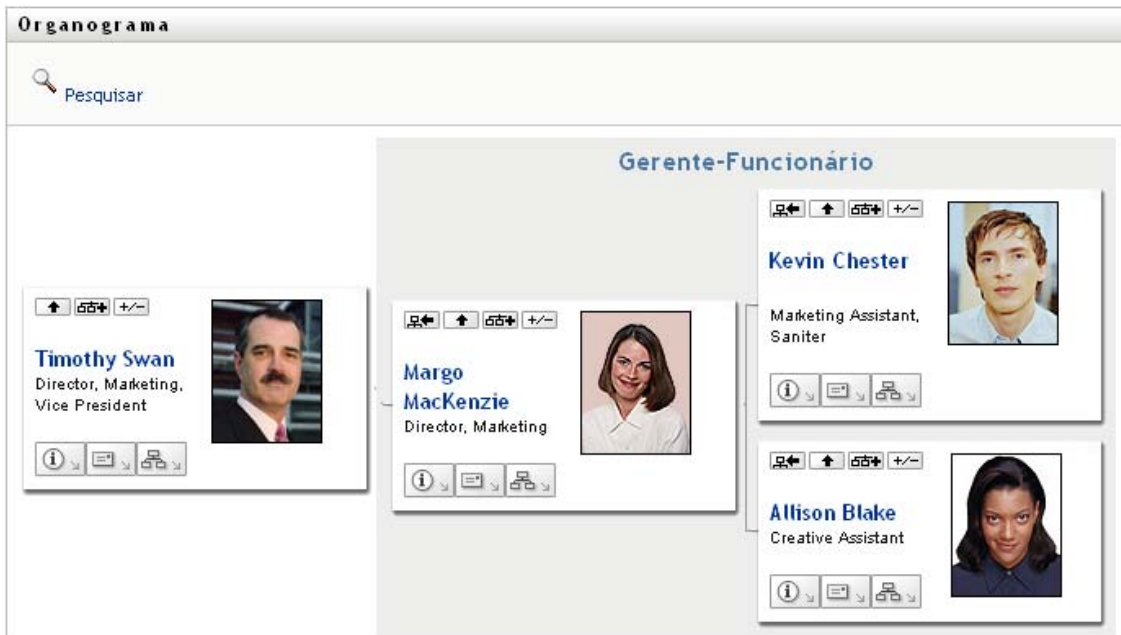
Organograma

Pesquisar

Gerente-Funcionário

+/−

Timothy Swan
Director, Marketing, Vice President

+/−

Margo MacKenzie
Director, Marketing

+/−

Kevin Chester

Marketing Assistant, Saniter

+/−

Allison Blake
Creative Assistant